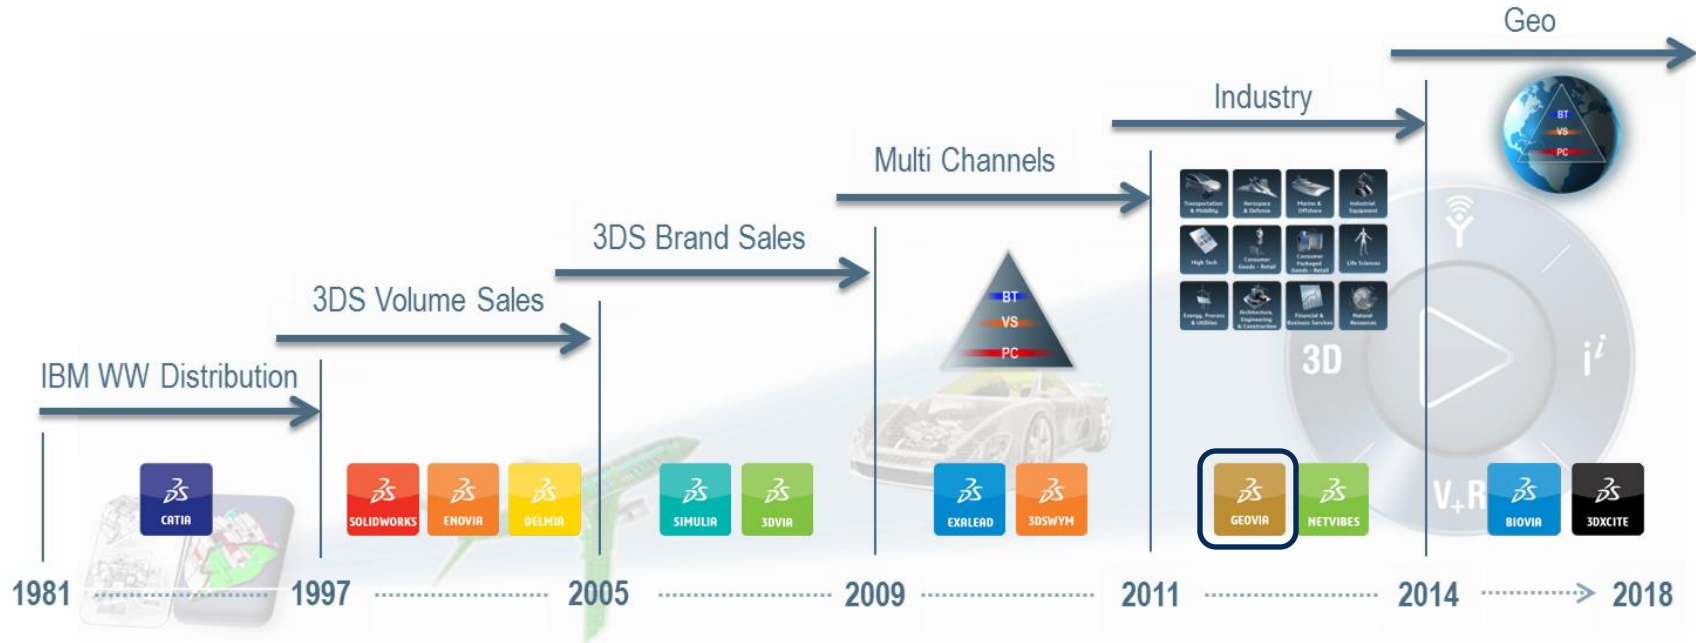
Geo

Industry

Multi Channels

3DS Brand Sales

3DS Volume Sales

IBM WW Distribution

BT
VS
PC

Transportation & Mobility
Aerospace & Defense
Marine & Offshore
Industrial Equipment
High Tech
Consumer Goods - Retail
Consumer Packaged Goods - Retail
Life Sciences
Energy, Process & Utilities
Architecture, Engineering & Construction
Financial & Business Services
Natural Resources

BT
VS
PC

3D
$i^i$
$V_+R$

CATIA
SOLIDWORKS
ENOVIA
DELMIA
SIMULIA
3DVIA
EXALEAD
3DSWYM
GEOVIA
NETVIBES
BIOVIA
3DXCITE

1981 1997 2005 2009 2011 2014 2018